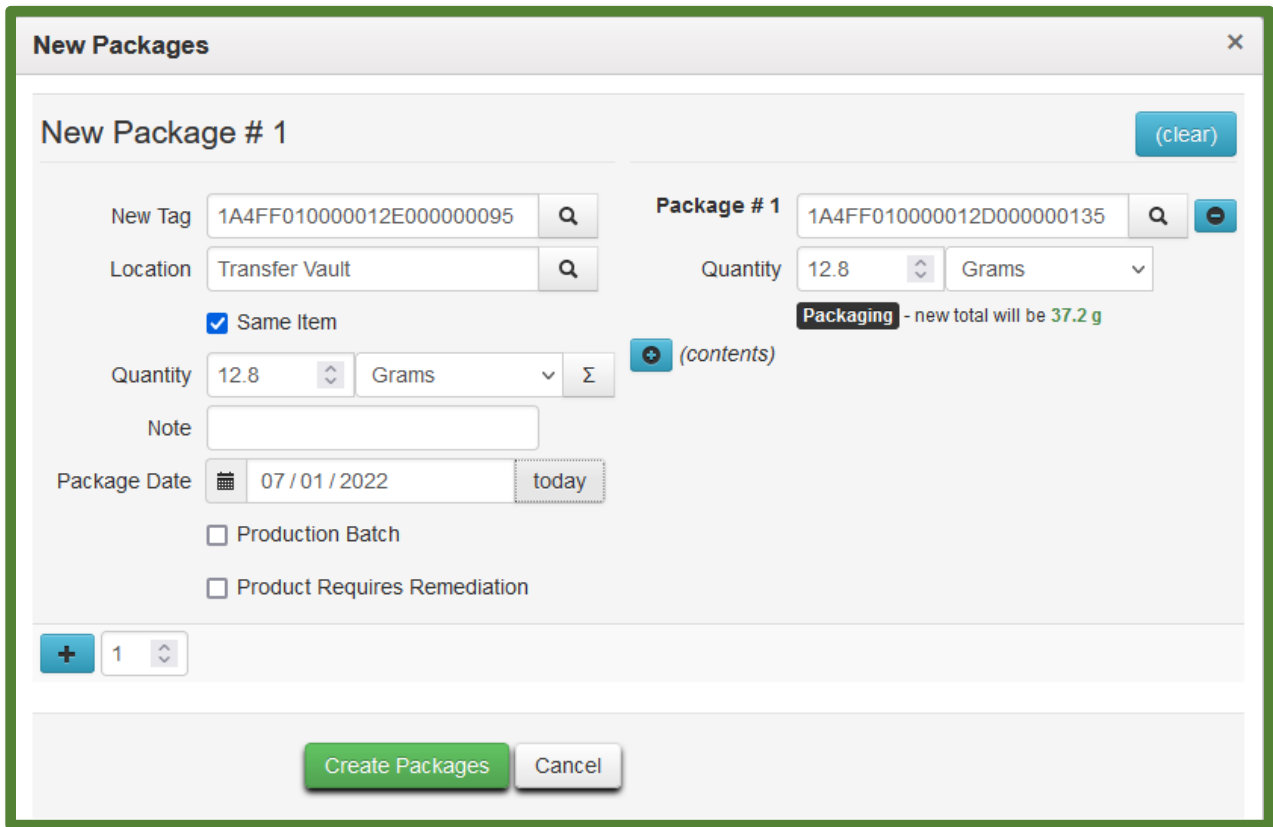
New Packages ×

New Package # 1

(clear)

New Tag 1A4FF010000012E000000095

Location Transfer Vault

Same Item

Quantity 12.8 Grams Σ

Note

Package Date 07 / 01 / 2022 today

Production Batch

Product Requires Remediation

Package # 1 1A4FF010000012D000000135

Quantity 12.8 Grams

Packaging - new total will be 37.2 g

(contents)

+ 1

Create Packages Cancel